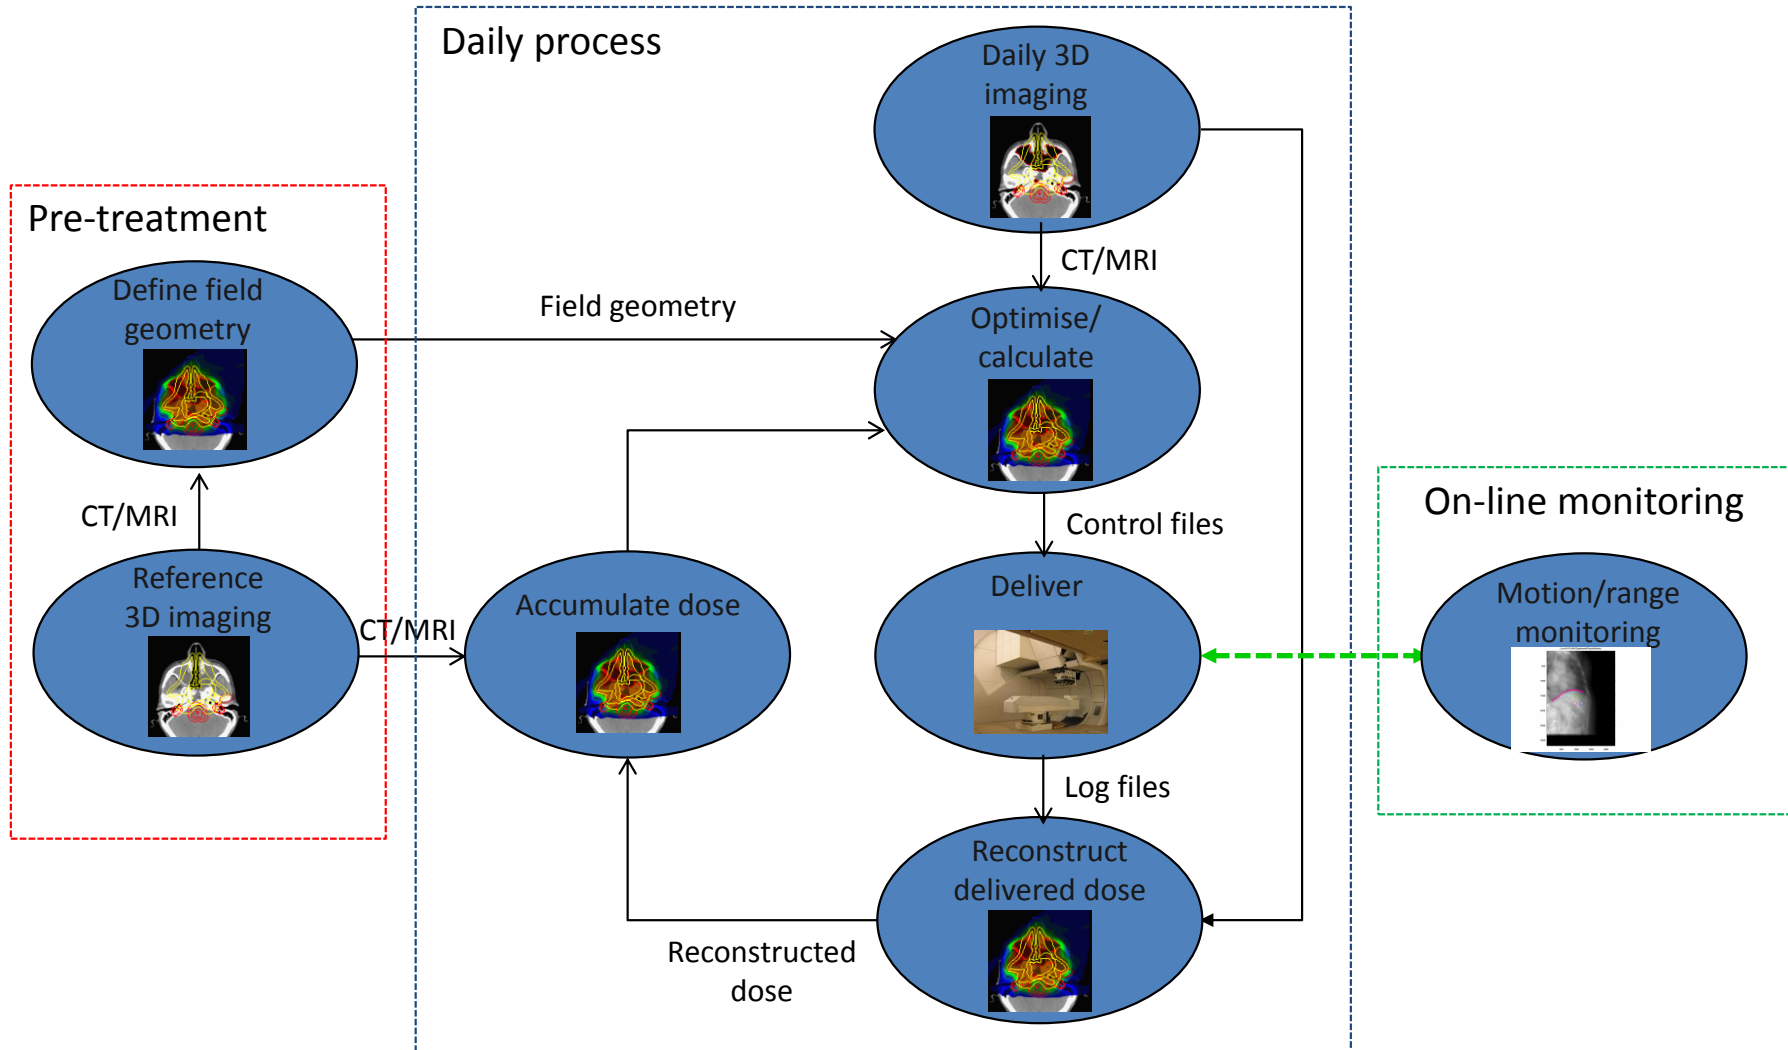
Pre-treatment

Define field geometry

CT/MRI

Reference 3D imaging

Daily process

Daily 3D imaging

CT/MRI

Field geometry

Optimise/ calculate

Control files

CT/MRI

Accumulate dose

Deliver

Log files

Reconstruct delivered dose

Reconstructed dose

On-line monitoring

Motion/range monitoring